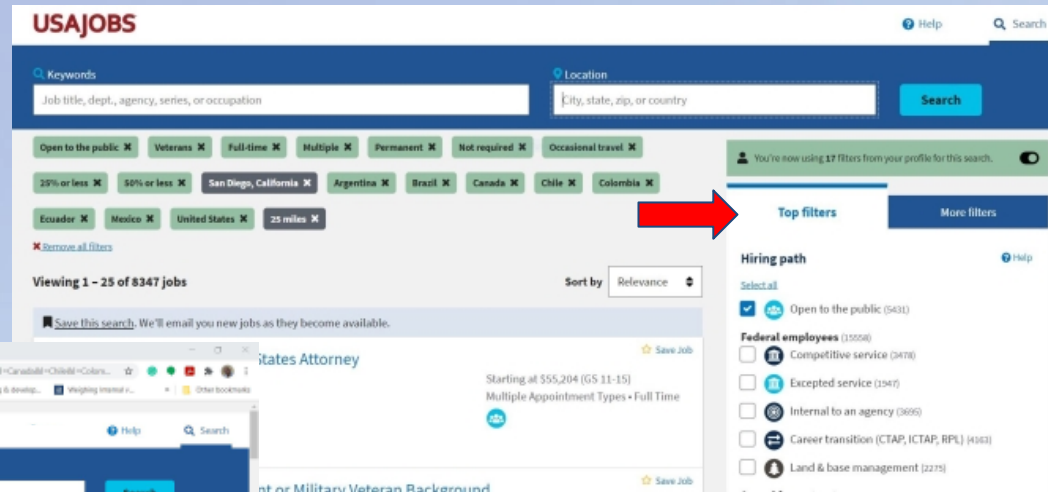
USAJOBS

Help Search

Keywords

Job title, dept., agency, series, or occupation

Location

City, state, zip, or country

Search

Open to the public ✖ Veterans ✖ Full-time ✖ Multiple ✖ Permanent ✖ Not required ✖ Occasional travel ✖

25% or less ✖ 50% or less ✖ San Diego, California ✖ Argentina ✖ Brazil ✖ Canada ✖ Chile ✖ Colombia ✖

Ecuador ✖ Mexico ✖ United States ✖ 25 miles ✖

✖ Remove all filters

Viewing 1 – 25 of 8347 jobs

Sort by Relevance

Save this search. We'll email you new jobs as they become available.

States Attorney

Save Job

Starting at $55,204 (GS 11-15)

Multiple Appointment Types • Full Time

nt or Military Veteran Background

Save Job

=Canada&l=Chile&l=Colom...

Weighing Internal v...

Other bookmarks

Help Search

Search

You're now using 17 filters from your profile for this search.

Top filters

More filters

Hiring path

Help

Select all

Open to the public (5431)

Federal employees (15558)

Competitive service (3478)

Excepted service (1947)

Internal to an agency (3695)

Career transition (CTAP, ICTAP, RPL) (4163)

Land & base management (2275)